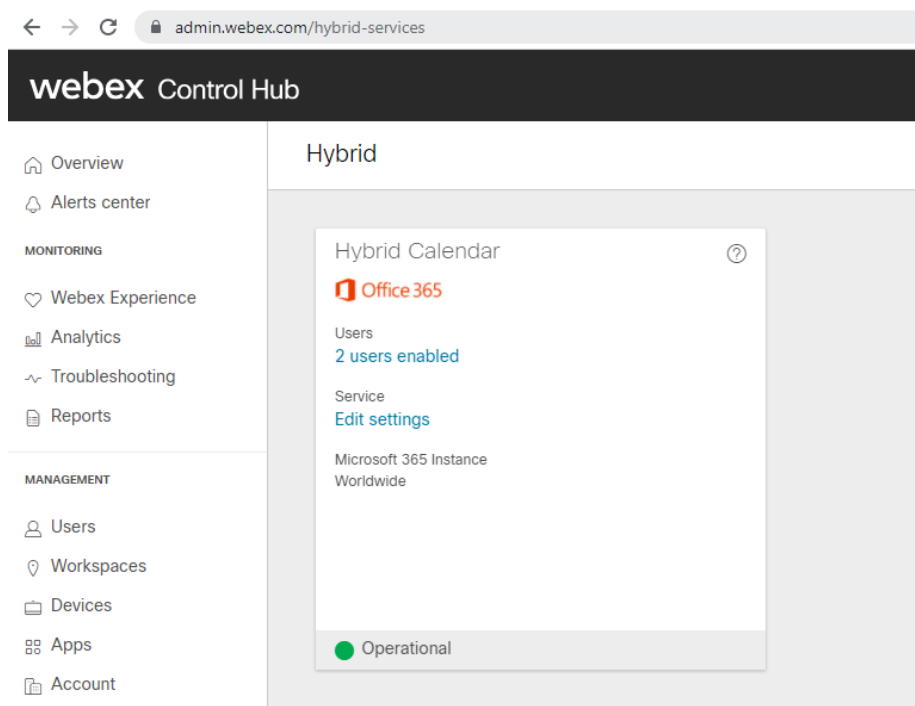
admin.webex.com/hybrid-services

webex Control Hub

Overview
Alerts center
MONITORING
Webex Experience
Analytics
Troubleshooting
Reports
MANAGEMENT
Users
Workspaces
Devices
Apps
Account

Hybrid

Hybrid Calendar
Office 365
Users
2 users enabled
Service
Edit settings
Microsoft 365 Instance
Worldwide
Operational